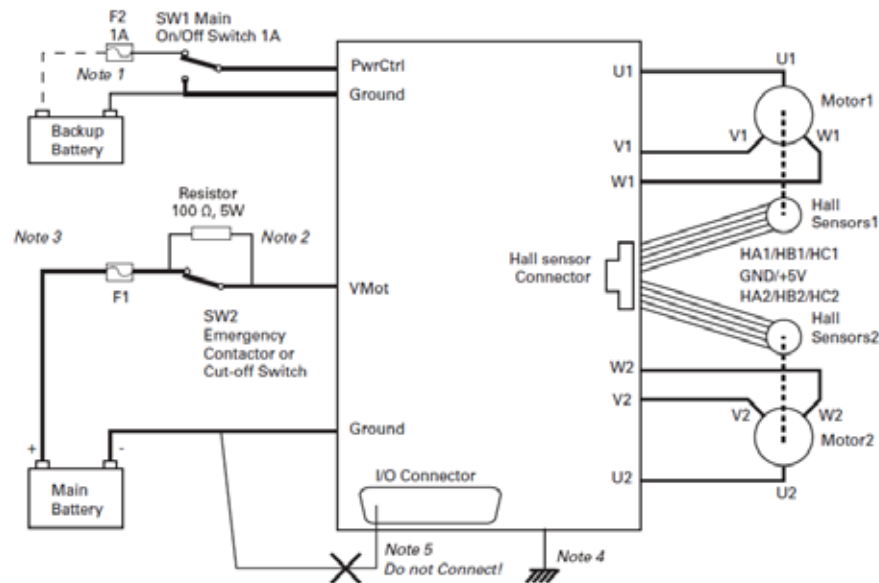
F2
1A

SW1 Main
On/Off Switch 1A

Note 1

Backup
Battery

PwrCtrl

Ground

U1

U1

Motor1

V1

W1

V1

W1

Resistor
100 Ω, 5W

Note 3

Note 2

Hall
Sensors1

Hall sensor
Connector

HA1/HB1/HC1
GND/+5V
HA2/HB2/HC2

F1

VMot

SW2
Emergency
Contactor or
Cut-off Switch

Hall
Sensors2

W2

V2

V2

W2

Motor2

+

-

Ground

Main
Battery

I/O Connector

U2

U2

Note 5
Do not Connect!

Note 4